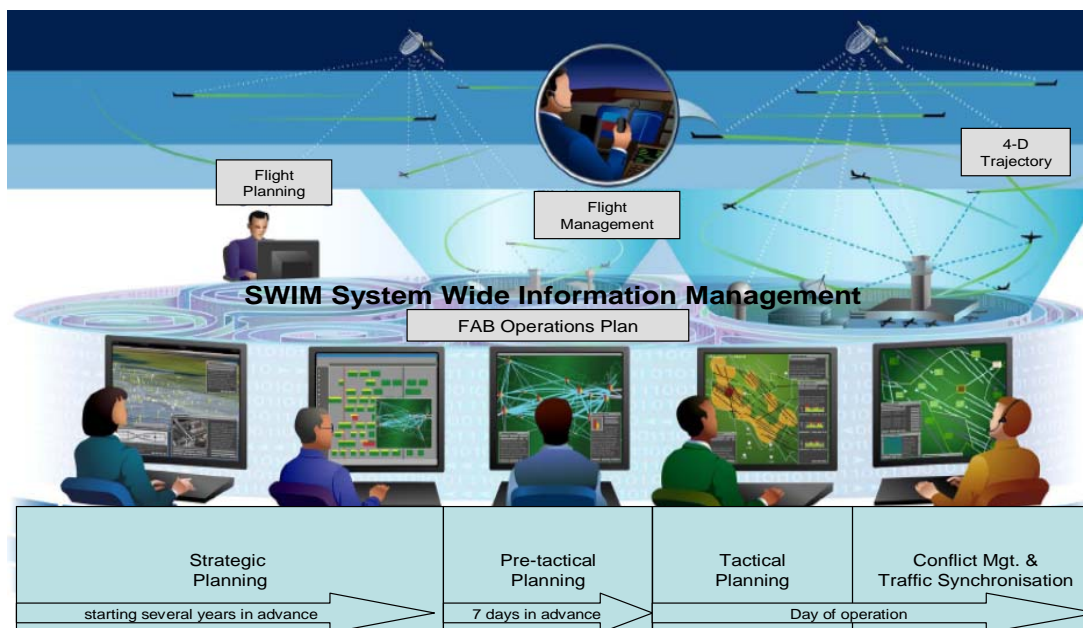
Flight Planning

Flight Management

4-D Trajectory

SWIM System Wide Information Management

FAB Operations Plan

Strategic Planning

Pre-tactical Planning

Tactical Planning

Conflict Mgt. & Traffic Synchronisation

starting several years in advance

7 days in advance

Day of operation